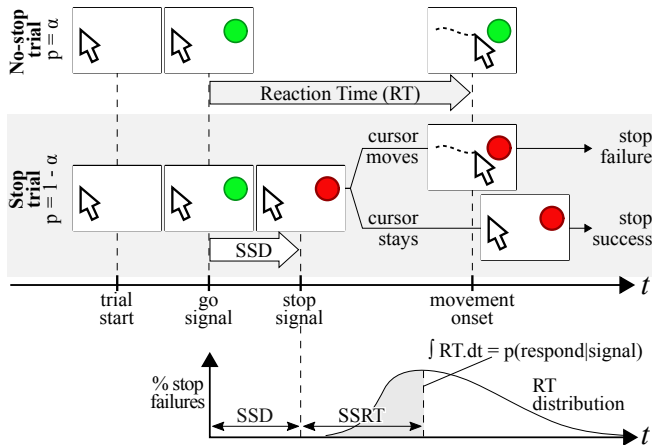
No-stop trial
p = α

Reaction Time (RT)

Stop trial
p = 1 - α

cursor moves

stop failure

cursor stays

stop success

SSD

t

trial start

go signal

stop signal

movement onset

$\int$ RT.dt = p(respond|signal)

% stop failures

SSD

SSRT

RT distribution

t